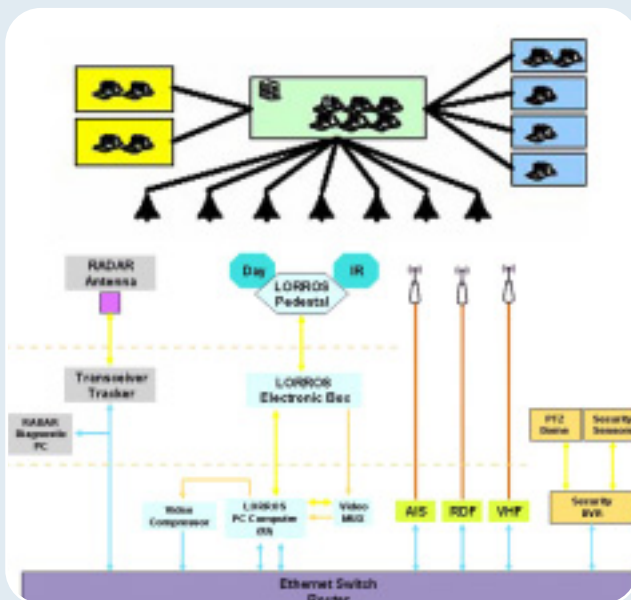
RADAR Antenna

Day

IR

LORROS Pedestal

Transceiver Tracker

LORROS Electronic Box

RADAR Diagnostic PC

PTZ Dome

Security Sensors

Video Compressor

LORROS PC Computer (RX)

Video MUX

AIS

RDF

VHF

Security DVR

Ethernet Switch

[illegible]